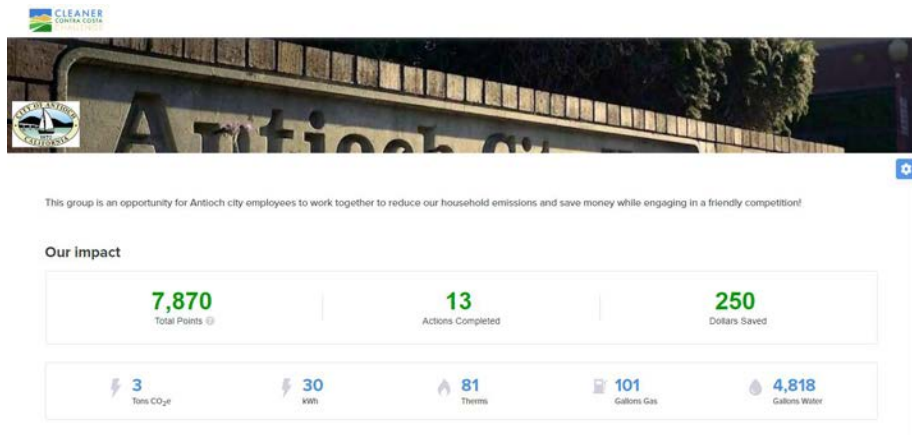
CLEANER CONTRA COSTA

CITY OF ANTIOCH CALIFORNIA

This group is an opportunity for Antioch city employees to work together to reduce our household emissions and save money while engaging in a friendly competition!

Our impact

7,870
Total Points

13
Actions Completed

250
Dollars Saved

3
Tons $CO_2e$

30
kWh

81
Therms

101
Gallons Gas

4,818
Gallons Water